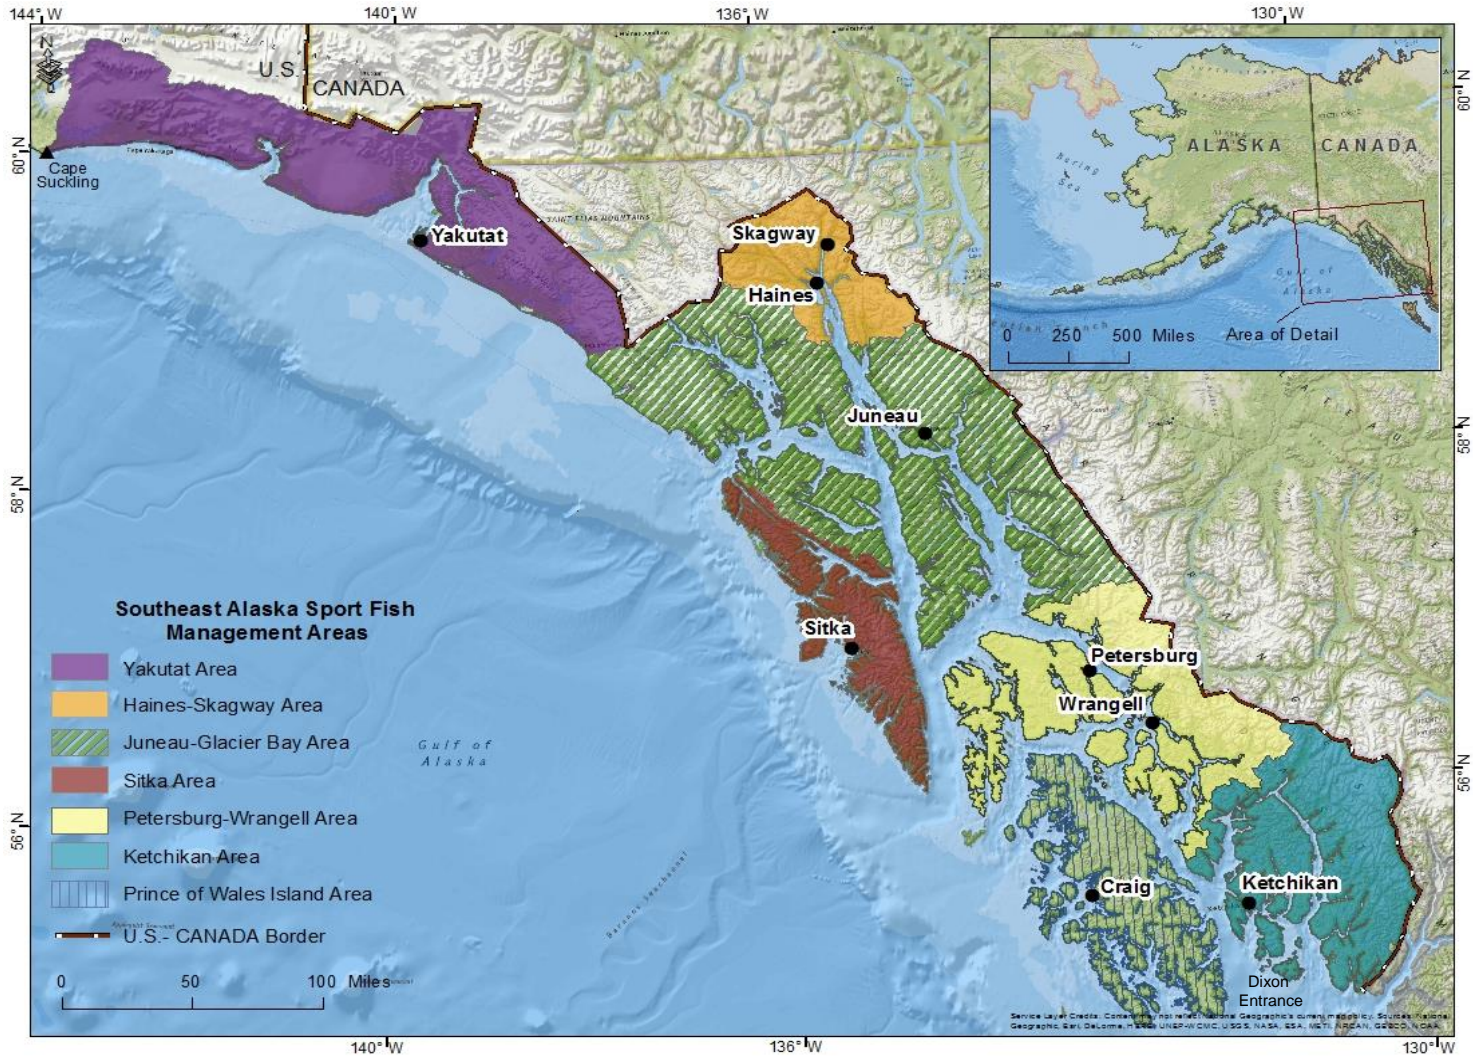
144° W
140° W
136° W
130° W
N
U.S.
CANADA
60° N
Cape Suckling
Yakutat
Skagway
Haines
Juneau
58° N
Sitka
Petersburg
Wrangell
Craig
Ketchikan
Dixon Entrance
56° N
Gulf of Alaska

ALASKA
CANADA
Bering Sea
Gulf of Alaska
0 250 500 Miles
Area of Detail
60° N
58° N
56° N

Southeast Alaska Sport Fish Management Areas
Yakutat Area
Haines-Skagway Area
Juneau-Glacier Bay Area
Sitka Area
Petersburg-Wrangell Area
Ketchikan Area
Prince of Wales Island Area
U.S.- CANADA Border

0 50 100 Miles

140° W
136° W
130° W

Service Layer Credits: Content may not reflect National Geographic's current map policy. Sources: National Geographic, Esri, DeLorme, HERE, UNEP-WCMC, USGS, NASA, ESA, METI, NRCAN, GEBCO, NOAA